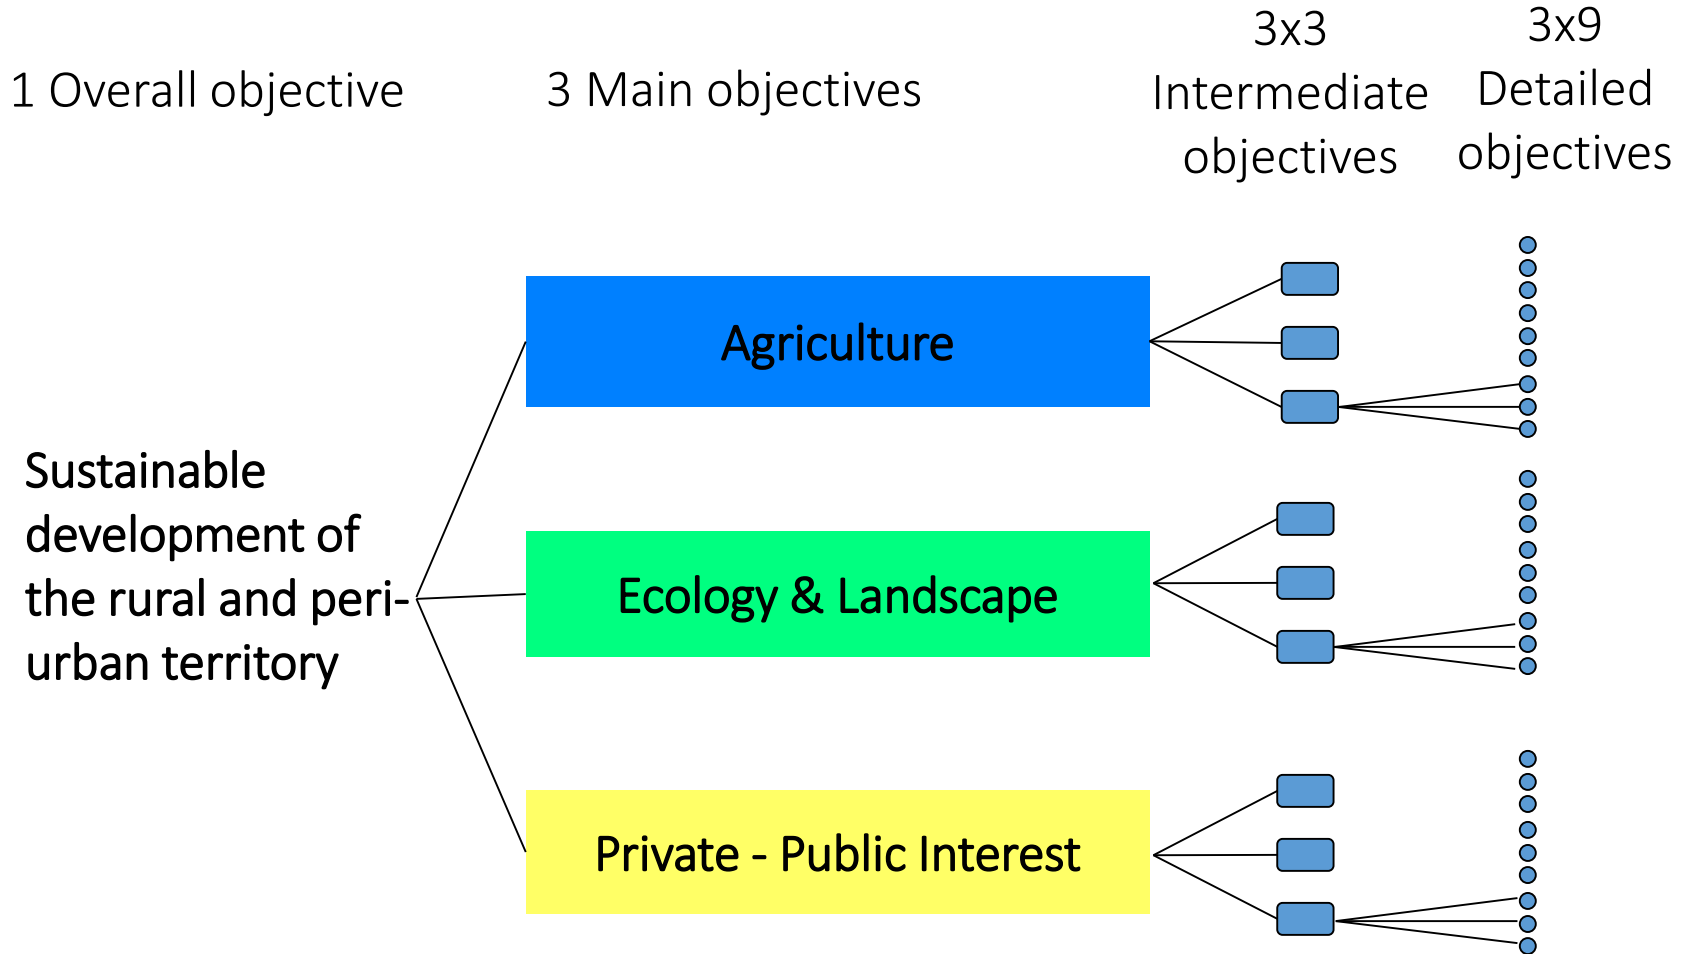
1 Overall objective

3 Main objectives

3x3 Intermediate objectives

3x9 Detailed objectives

Sustainable development of the rural and peri-urban territory

Agriculture

Ecology & Landscape

Private - Public Interest